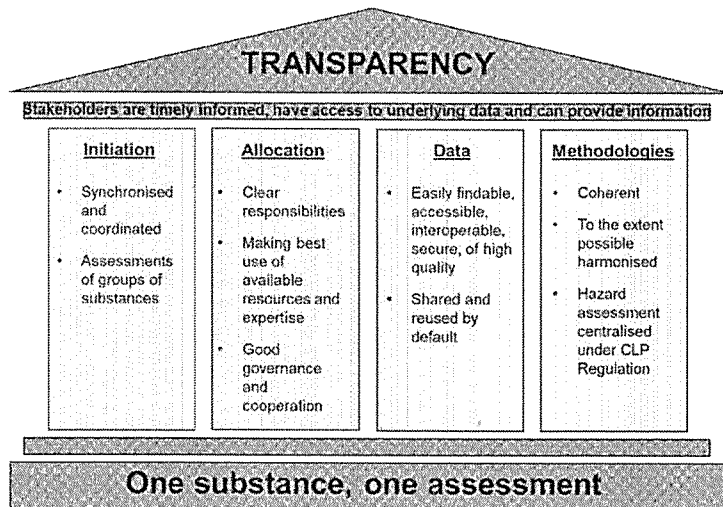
TRANSPARENCY

Stakeholders are timely informed, have access to underlying data and can provide information

Initiation

- Synchronised and coordinated
- Assessments of groups of substances

Allocation

- Clear responsibilities
- Making best use of available resources and expertise
- Good governance and cooperation

Data

- Easily findable, accessible, interoperable, secure, of high quality
- Shared and reused by default

Methodologies

- Coherent
- To the extent possible harmonised
- Hazard assessment centralised under CLP Regulation

One substance, one assessment